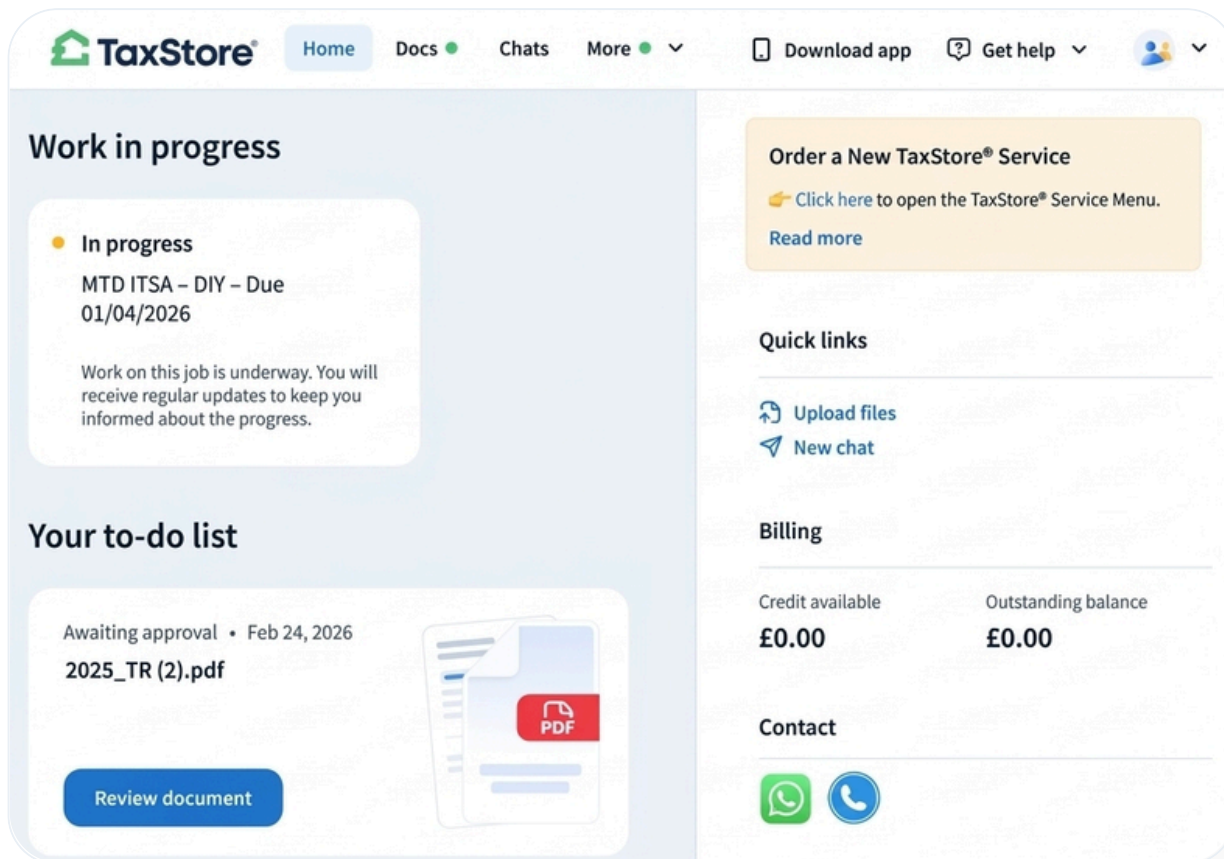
TaxStore® Home Docs Chats More Download app Get help

Work in progress

In progress
MTD ITSA – DIY – Due 01/04/2026

Work on this job is underway. You will receive regular updates to keep you informed about the progress.

Your to-do list

Awaiting approval • Feb 24, 2026
2025_TR (2).pdf

PDF

Review document

Order a New TaxStore® Service
👉 Click here to open the TaxStore® Service Menu.
Read more

Quick links

Upload files
New chat

Billing

Credit available
£0.00

Outstanding balance
£0.00

Contact